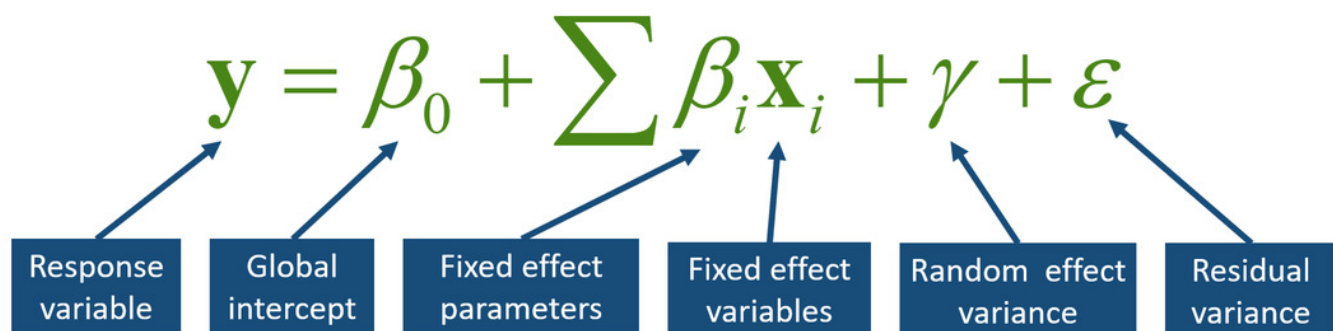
$\mathbf{y} = \beta_0 + \sum \beta_i \mathbf{x}_i + \gamma + \varepsilon$

Response variable

Global intercept

Fixed effect parameters

Fixed effect variables

Random effect variance

Residual variance